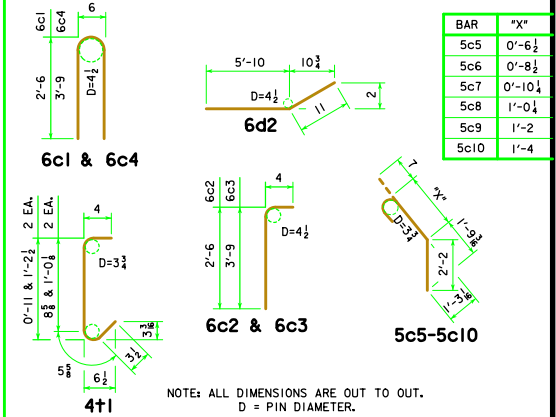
6c1
6c4
6
2'-6
3'-9
D=$4\frac{1}{2}$
6c1 & 6c4

5'-10
$10\frac{3}{4}$
D=$4\frac{1}{2}$
11
2
6d2

| BAR | "X" |
|---|---|
| 5c5 | $0'-6\frac{1}{2}$ |
| 5c6 | $0'-8\frac{1}{2}$ |
| 5c7 | $0'-10\frac{1}{4}$ |
| 5c8 | $1'-0\frac{1}{4}$ |
| 5c9 | 1'-2 |
| 5c10 | 1'-4 |

2 EA.
2 EA.
4
D=$3\frac{3}{4}$
0'-11 & $1'-2\frac{1}{2}$
$8\frac{5}{8}$ & $1'-0\frac{1}{8}$
$3\frac{15}{16}$
$3\frac{1}{2}$
$5\frac{5}{8}$
$6\frac{1}{2}$
4t1

6c2
6c3
4
2'-6
3'-9
D=$4\frac{1}{2}$
6c2 & 6c3

7
"X"
D=$3\frac{3}{4}$
$1'-9\frac{1}{16}$
2'-2
$1'-3\frac{1}{16}$
5c5-5c10

NOTE: ALL DIMENSIONS ARE OUT TO OUT.
D = PIN DIAMETER.